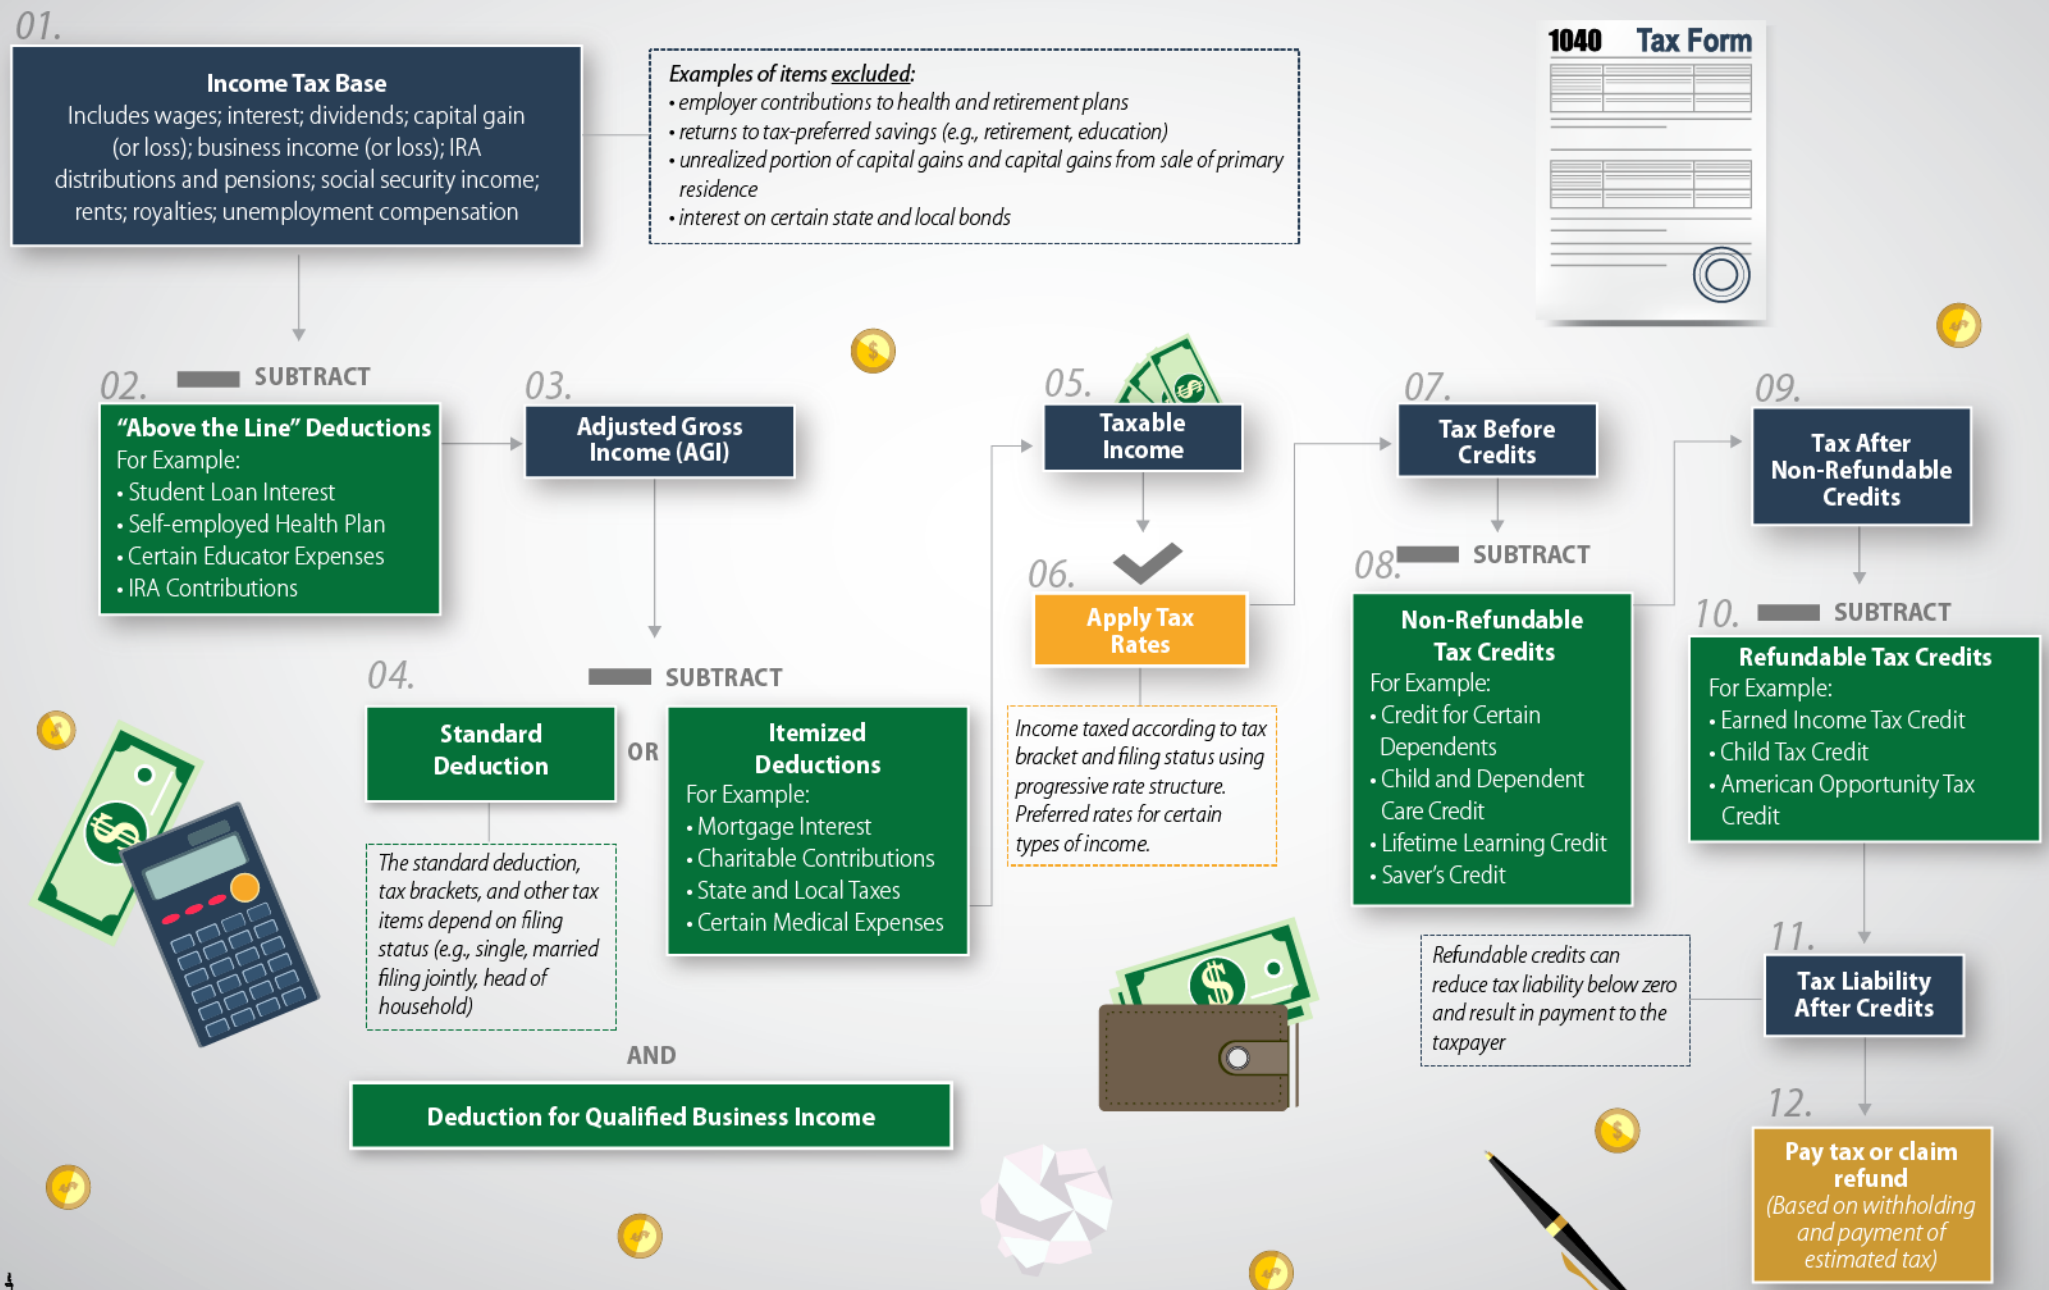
01.

Income Tax Base
Includes wages; interest; dividends; capital gain (or loss); business income (or loss); IRA distributions and pensions; social security income; rents; royalties; unemployment compensation

Examples of items excluded:
• employer contributions to health and retirement plans
• returns to tax-preferred savings (e.g., retirement, education)
• unrealized portion of capital gains and capital gains from sale of primary residence
• interest on certain state and local bonds

1040 Tax Form

02. SUBTRACT
"Above the Line" Deductions
For Example:
• Student Loan Interest
• Self-employed Health Plan
• Certain Educator Expenses
• IRA Contributions

03.
Adjusted Gross Income (AGI)

04. SUBTRACT
Standard Deduction
OR
Itemized Deductions
For Example:
• Mortgage Interest
• Charitable Contributions
• State and Local Taxes
• Certain Medical Expenses

The standard deduction, tax brackets, and other tax items depend on filing status (e.g., single, married filing jointly, head of household)

AND
Deduction for Qualified Business Income

05.
Taxable Income

06.
Apply Tax Rates

Income taxed according to tax bracket and filing status using progressive rate structure. Preferred rates for certain types of income.

07.
Tax Before Credits

08. SUBTRACT
Non-Refundable Tax Credits
For Example:
• Credit for Certain Dependents
• Child and Dependent Care Credit
• Lifetime Learning Credit
• Saver's Credit

09.
Tax After Non-Refundable Credits

10. SUBTRACT
Refundable Tax Credits
For Example:
• Earned Income Tax Credit
• Child Tax Credit
• American Opportunity Tax Credit

Refundable credits can reduce tax liability below zero and result in payment to the taxpayer

11.
Tax Liability After Credits

12.
Pay tax or claim refund
(Based on withholding and payment of estimated tax)